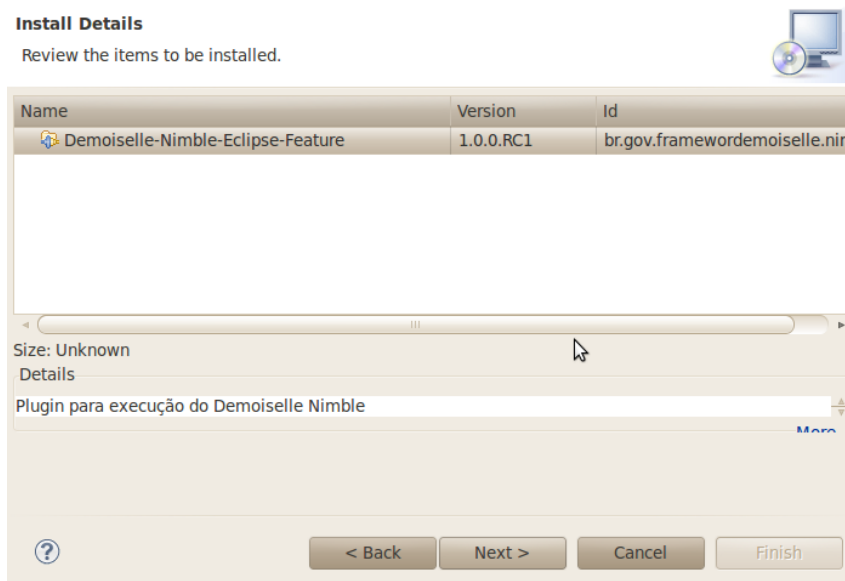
Install Details

Review the items to be installed.

| Name | Version | Id |
|---|---|---|
| Demoiselle-Nimble-Eclipse-Feature | 1.0.0.RC1 | br.gov.frameworkdemoiselle.ni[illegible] |

Size: Unknown

Details

Plugin para execução do Demoiselle Nimble

More

?

< Back

Next >

Cancel

Finish